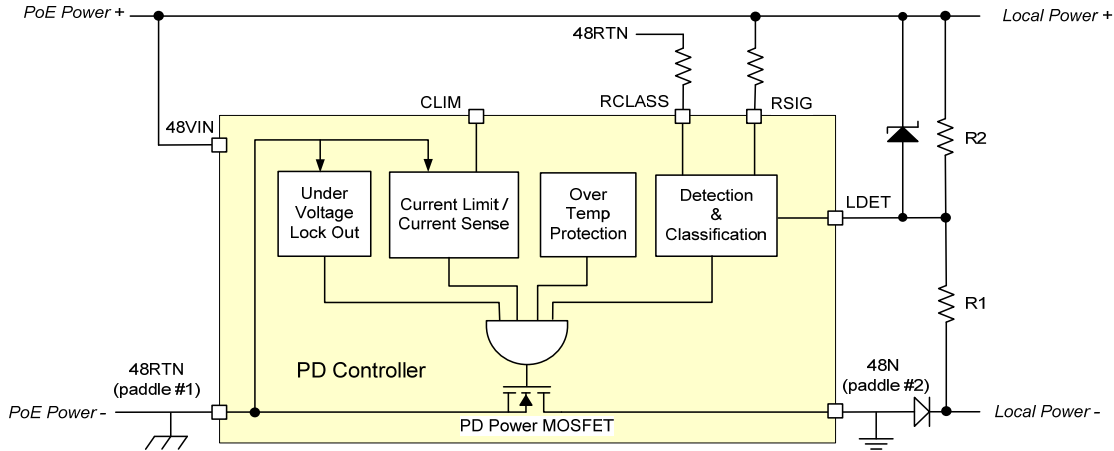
PoE Power +

Local Power +

48RTN

48VIN

CLIM

RCLASS

RSIG

R2

Under Voltage Lock Out

Current Limit / Current Sense

Over Temp Protection

Detection & Classification

LDET

R1

PD Controller

48RTN (paddle #1)

48N (paddle #2)

PoE Power -

Local Power -

PD Power MOSFET